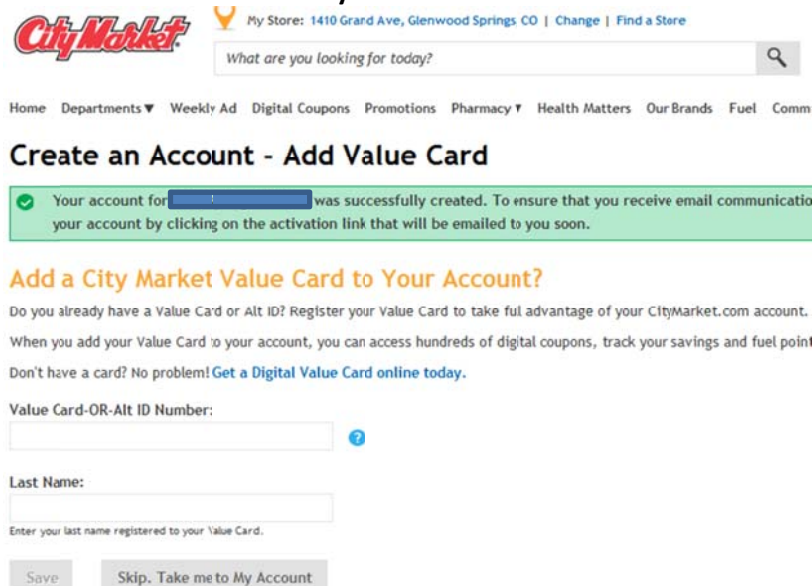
City Market

My Store: 1410 Grand Ave, Glenwood Springs CO | Change | Find a Store

What are you looking for today?

Home Departments▼ Weekly Ad Digital Coupons Promotions Pharmacy▼ Health Matters Our Brands Fuel Comm

Create an Account - Add Value Card

Your account for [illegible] was successfully created. To ensure that you receive email communicatio your account by clicking on the activation link that will be emailed to you soon.

Add a City Market Value Card to Your Account?

Do you already have a Value Card or Alt ID? Register your Value Card to take ful advantage of your CityMarket.com account.

When you add your Value Card to your account, you can access hundreds of digital coupons, track your savings and fuel point

Don't have a card? No problem! Get a Digital Value Card online today.

Value Card-OR-Alt ID Number:

Last Name:

Enter your last name registered to your Value Card.

Save

Skip. Take me to My Account